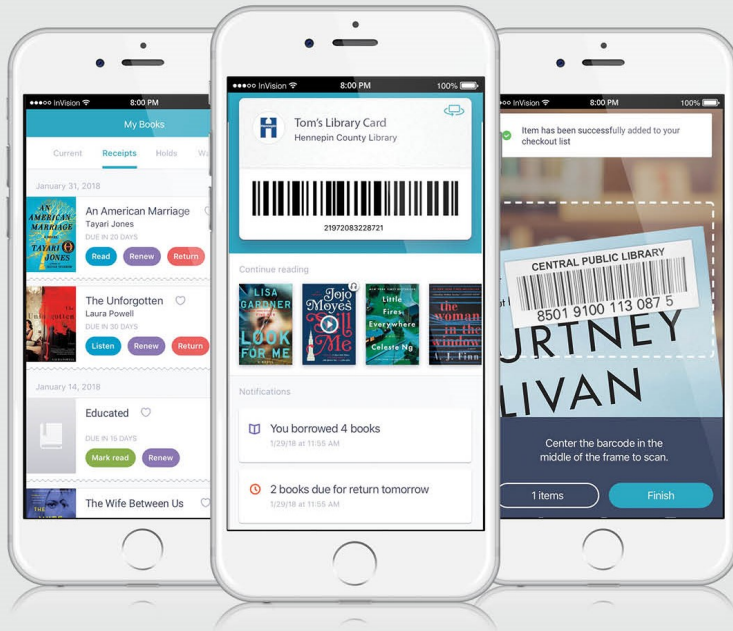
●●●○○ InVision 8:00 PM

My Books

Current Receipts Holds Wa

January 31, 2018

AN AMERICAN MARRIAGE TAYARI JONES

An American Marriage
Tayari Jones
DUE IN 20 DAYS

Read Renew Return

The Unforgotten
Laura Powell
DUE IN 30 DAYS

Listen Renew Return

January 14, 2018

Educated
DUE IN 15 DAYS

Mark read Renew

The Wife Between Us

●●●○○ InVision 8:00 PM 100%

Tom's Library Card
Hennepin County Library

21972083228721

Continue reading

LISA GARDNER LOOK FOR ME

Jojo Moyes Still Me

Little Fires Everywhere Celeste Ng

the woman in the window A. J. Finn

Notifications

You borrowed 4 books
1/29/18 at 11:55 AM

2 books due for return tomorrow
1/29/18 at 11:55 AM

○○ InVision 8:00 PM 100%

Item has been successfully added to your checkout list

CENTRAL PUBLIC LIBRARY
8501 9100 113 087 5

URTNEY
LIVAN

Center the barcode in the middle of the frame to scan.

1 items Finish